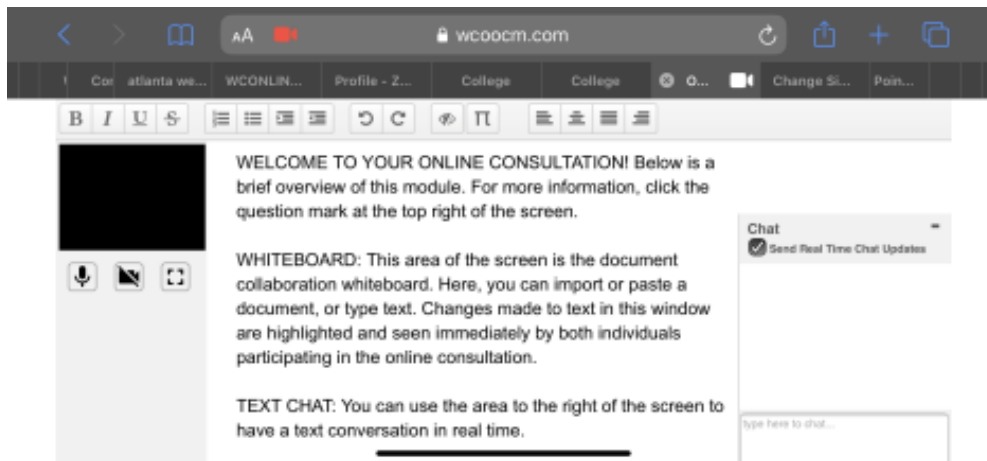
AA wcoocm.com

Cor atlanta we... WCONLIN... Profile - Z... College College O... Change Si... Poin...

B I U S

WELCOME TO YOUR ONLINE CONSULTATION! Below is a brief overview of this module. For more information, click the question mark at the top right of the screen.

WHITEBOARD: This area of the screen is the document collaboration whiteboard. Here, you can import or paste a document, or type text. Changes made to text in this window are highlighted and seen immediately by both individuals participating in the online consultation.

TEXT CHAT: You can use the area to the right of the screen to have a text conversation in real time.

Chat
Send Real Time Chat Updates

type here to chat...